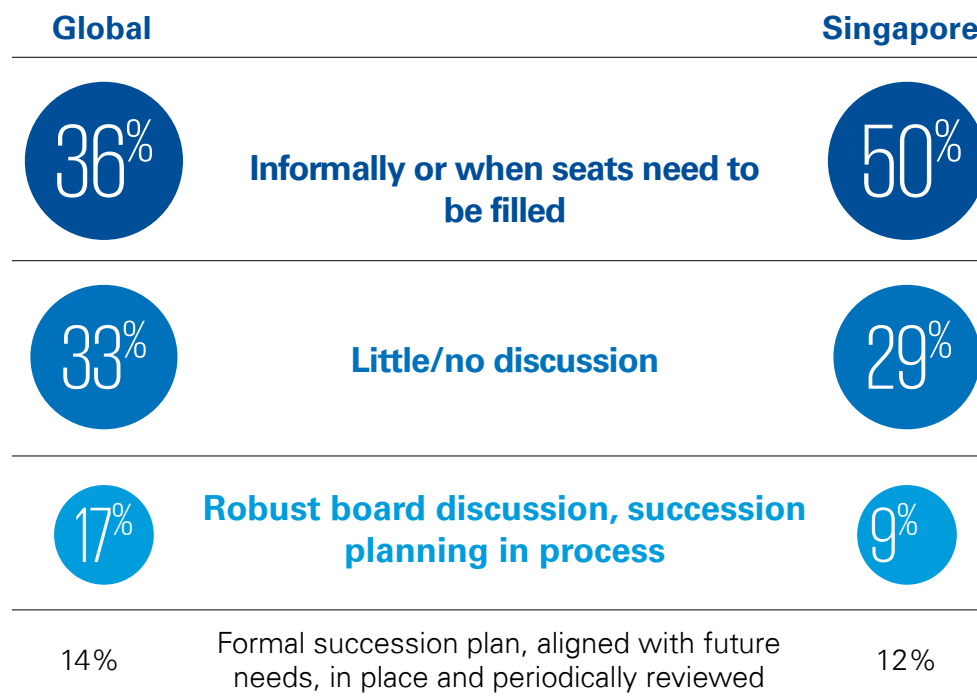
Global

Singapore

36%

Informally or when seats need to be filled

50%

33%

Little/no discussion

29%

17%

Robust board discussion, succession planning in process

9%

14%

Formal succession plan, aligned with future needs, in place and periodically reviewed

12%